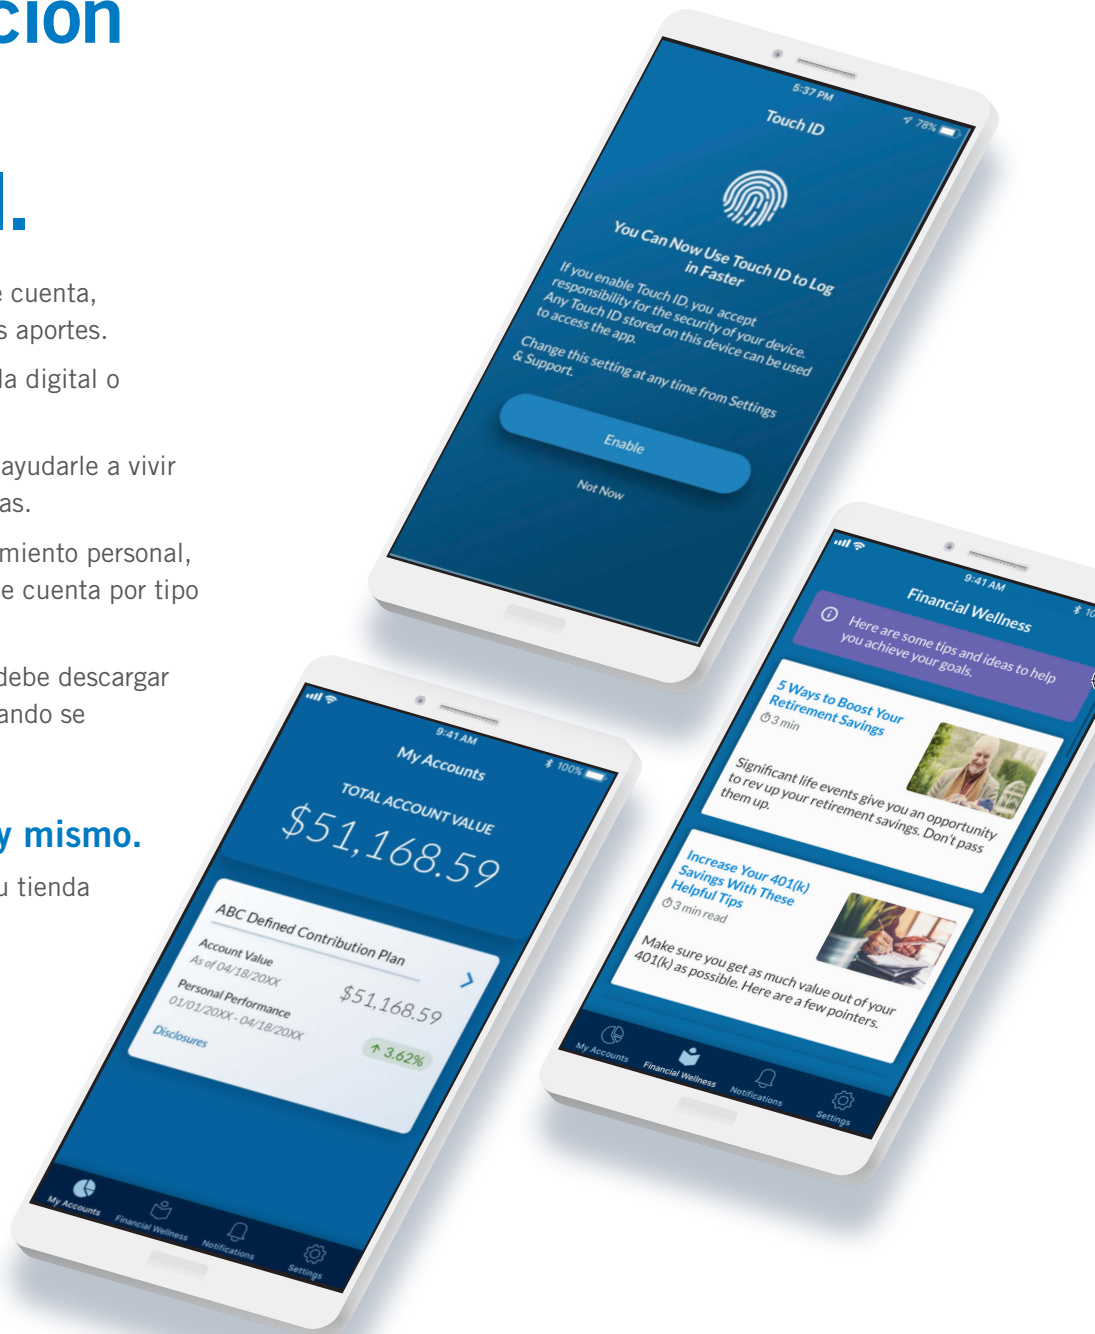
ción

l.

e cuenta, s aportes.

la digital o

ayudarle a vivir as.

miento personal, e cuenta por tipo

debe descargar ando se

y mismo.

u tienda

5:37 PM

78%

Touch ID

You Can Now Use Touch ID to Log in Faster

If you enable Touch ID, you accept responsibility for the security of your device. Any Touch ID stored on this device can be used to access the app.

Change this setting at any time from Settings & Support.

Enable

Not Now

9:41 AM

100%

My Accounts

TOTAL ACCOUNT VALUE

$51,168.59

ABC Defined Contribution Plan

Account Value

As of 04/18/20XX

$51,168.59

Personal Performance

01/01/20XX - 04/18/20XX

↑ 3.62%

Disclosures

My Accounts

Financial Wellness

Notifications

Settings

9:41 AM

Financial Wellness

Here are some tips and ideas to help you achieve your goals.

5 Ways to Boost Your Retirement Savings

3 min

Significant life events give you an opportunity to rev up your retirement savings. Don't pass them up.

Increase Your 401(k) Savings With These Helpful Tips

3 min read

Make sure you get as much value out of your 401(k) as possible. Here are a few pointers.

My Accounts

Financial Wellness

Notifications

Settings